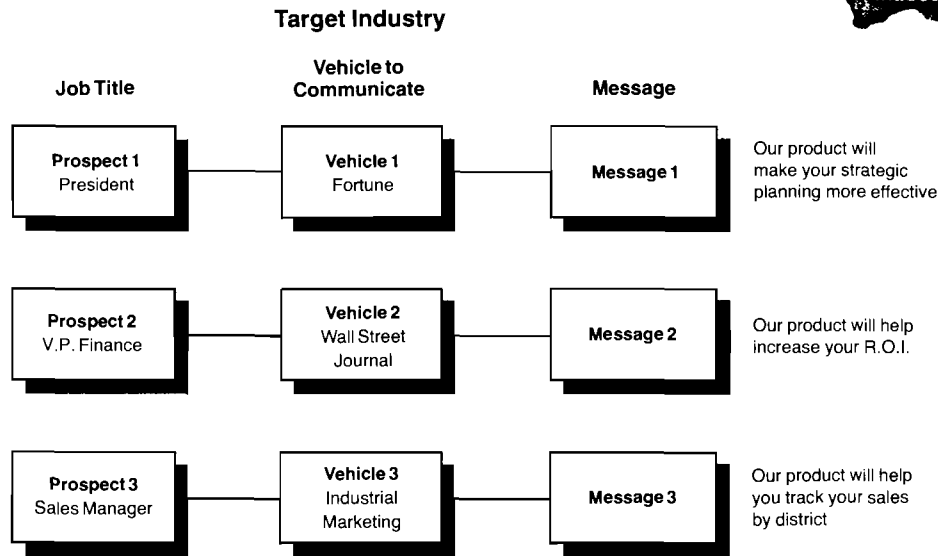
Target Industry

Job Title

Vehicle to Communicate

Message

Prospect 1
President

Vehicle 1
Fortune

Message 1

Our product will make your strategic planning more effective

Prospect 2
V.P. Finance

Vehicle 2
Wall Street Journal

Message 2

Our product will help increase your R.O.I.

Prospect 3
Sales Manager

Vehicle 3
Industrial Marketing

Message 3

Our product will help you track your sales by district